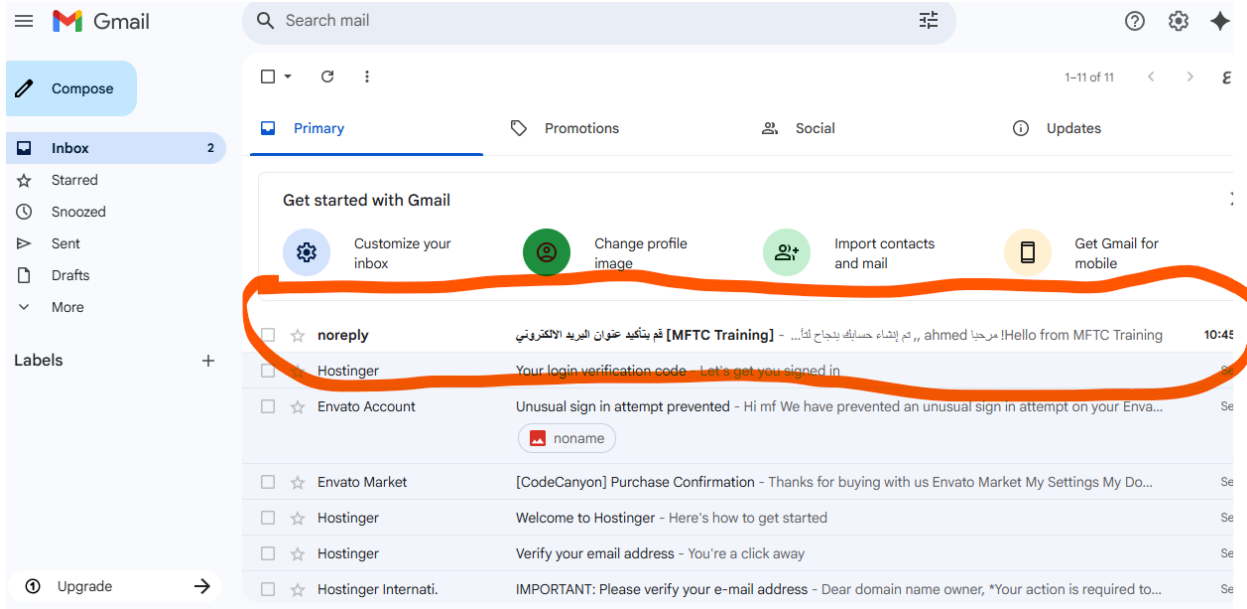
Gmail

Search mail

Compose

Inbox 2
Starred
Snoozed
Sent
Drafts
More

Labels

Upgrade

1–11 of 11

Primary
Promotions
Social
Updates

Get started with Gmail

Customize your inbox
Change profile image
Import contacts and mail
Get Gmail for mobile

noreply [MFTC Training] قم بتأكيد عنوان البريد الالكتروني - Hello from MFTC Training! مرحبا ahmed ,, تم إنشاء حسابك بنجاح لذا... 10:45

Hostinger Your login verification code - Let's get you signed in

Envato Account Unusual sign in attempt prevented - Hi mf We have prevented an unusual sign in attempt on your Enva...
noname

Envato Market [CodeCanyon] Purchase Confirmation - Thanks for buying with us Envato Market My Settings My Do...

Hostinger Welcome to Hostinger - Here's how to get started

Hostinger Verify your email address - You're a click away

Hostinger Internati. IMPORTANT: Please verify your e-mail address - Dear domain name owner, *Your action is required to...